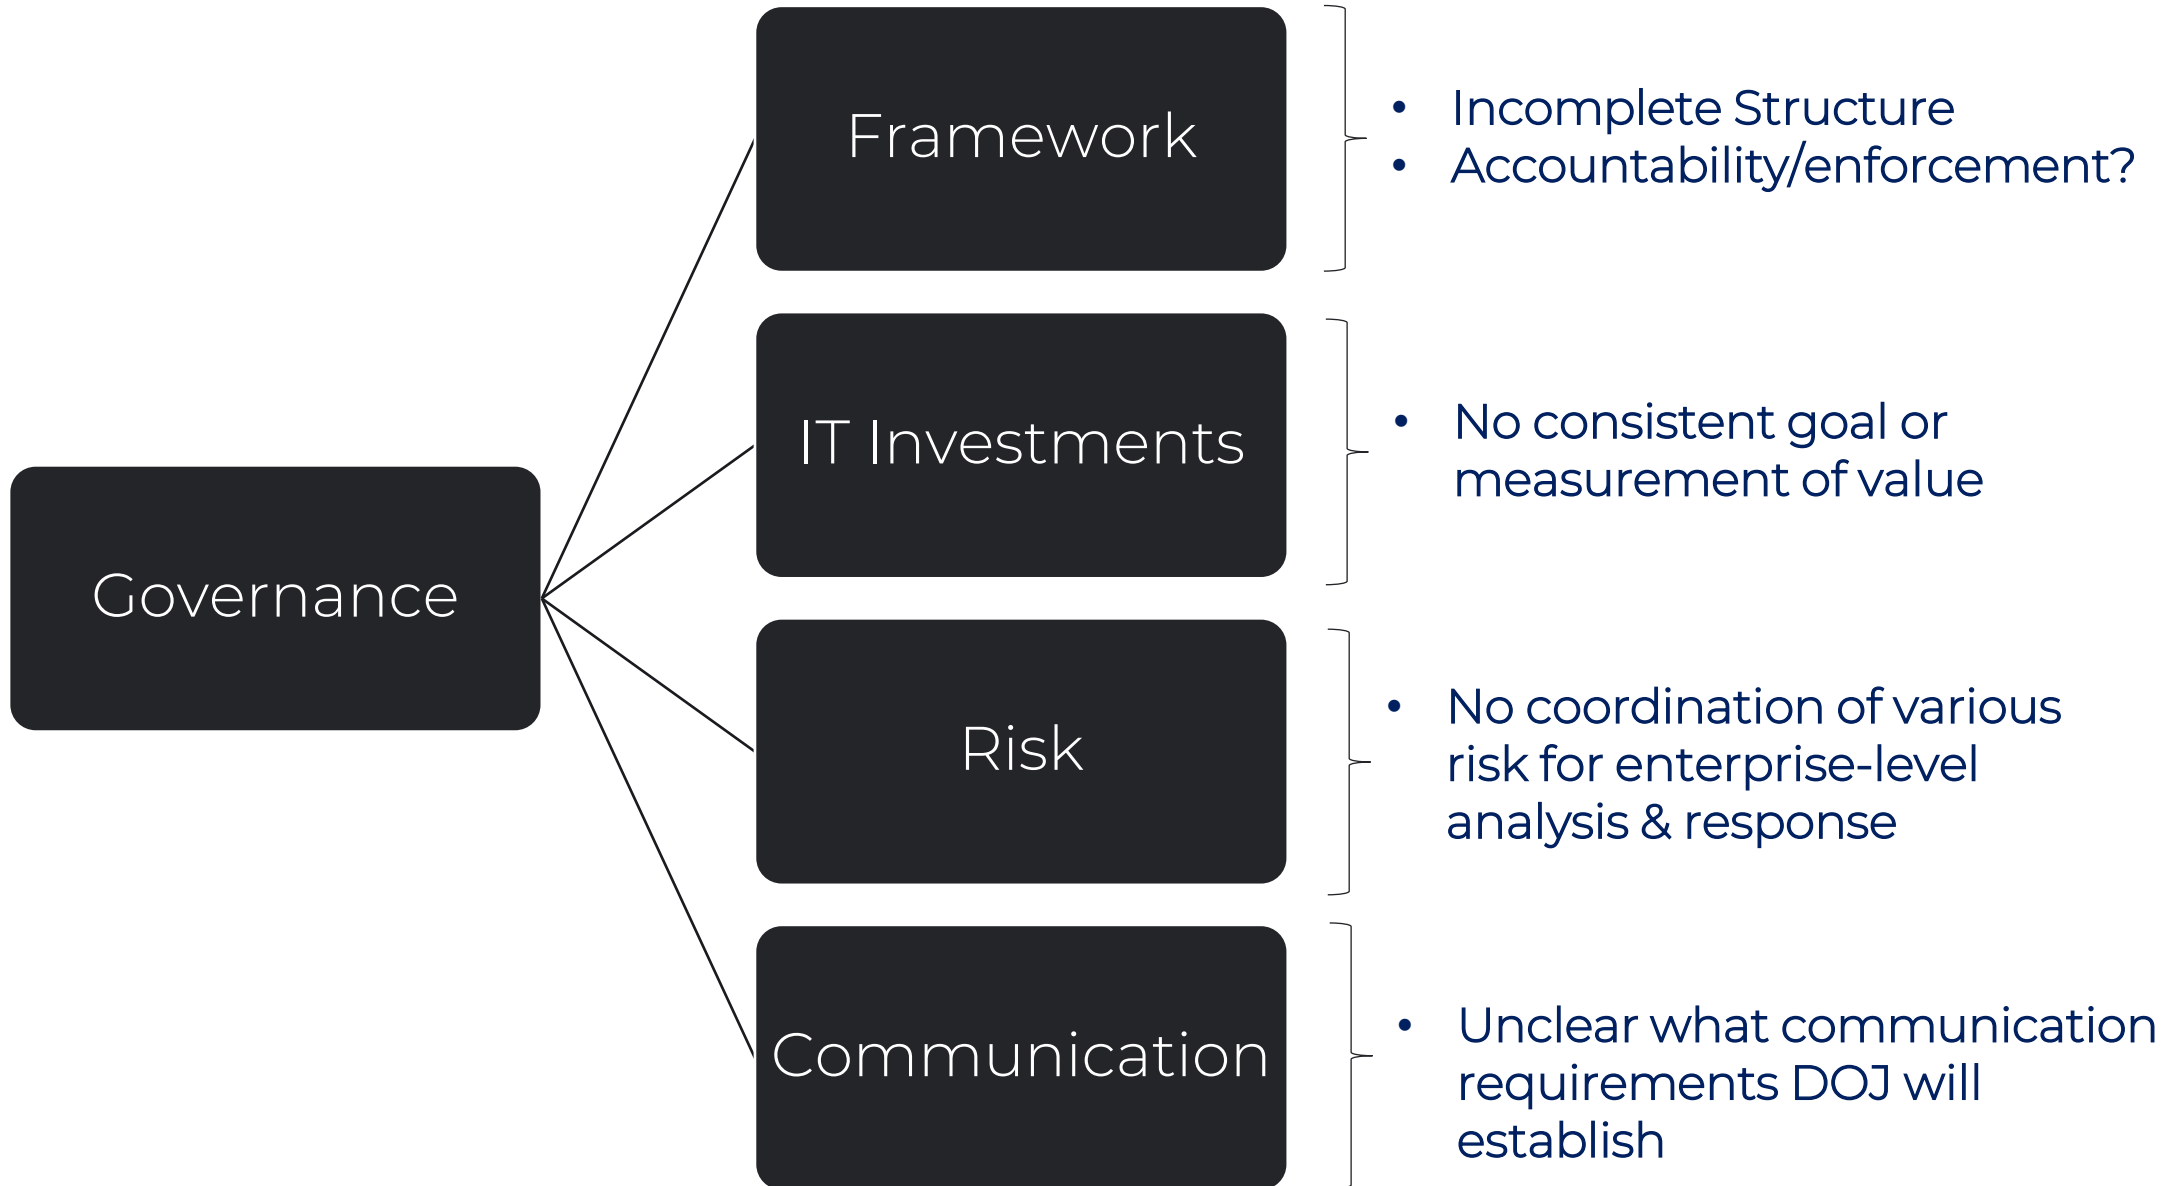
Governance

Framework

- Incomplete Structure
- Accountability/enforcement?

IT Investments

- No consistent goal or measurement of value

Risk

- No coordination of various risk for enterprise-level analysis & response

Communication

- Unclear what communication requirements DOJ will establish